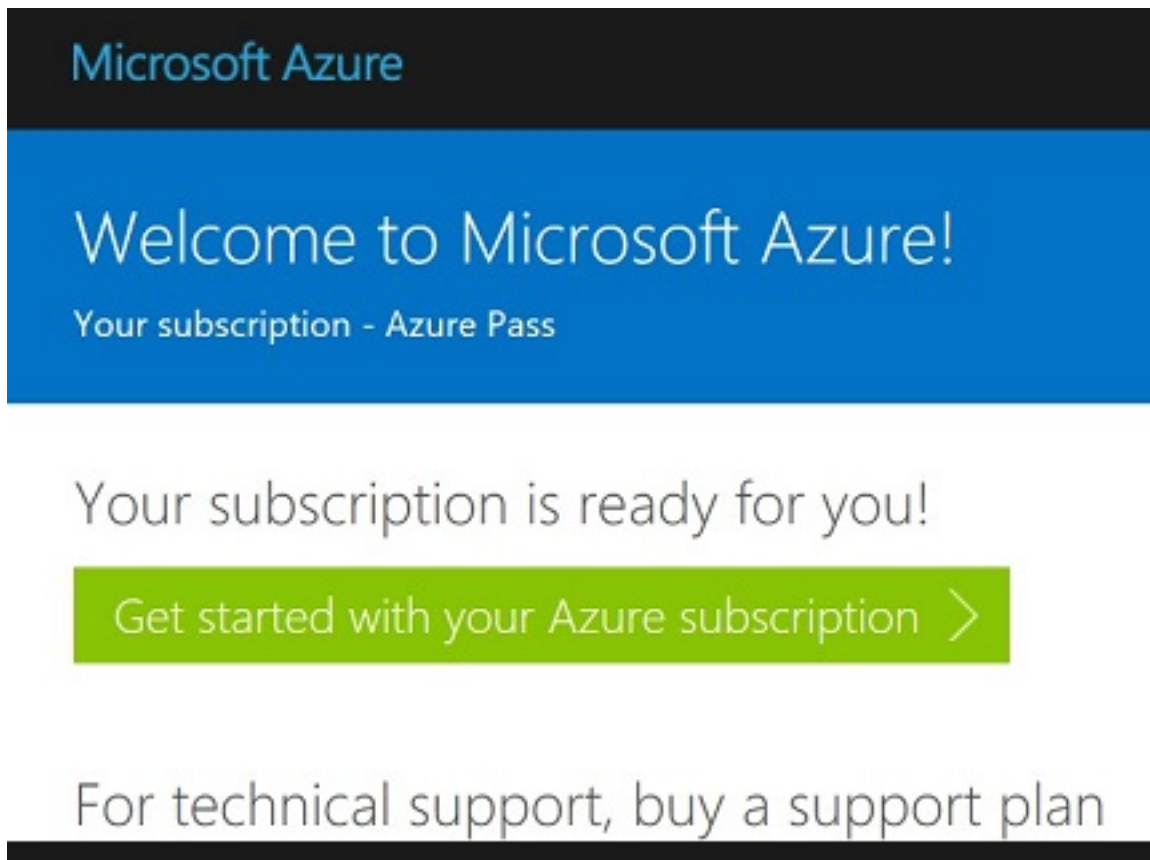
Microsoft Azure

Welcome to Microsoft Azure!

Your subscription - Azure Pass

Your subscription is ready for you!

Get started with your Azure subscription >

For technical support, buy a support plan